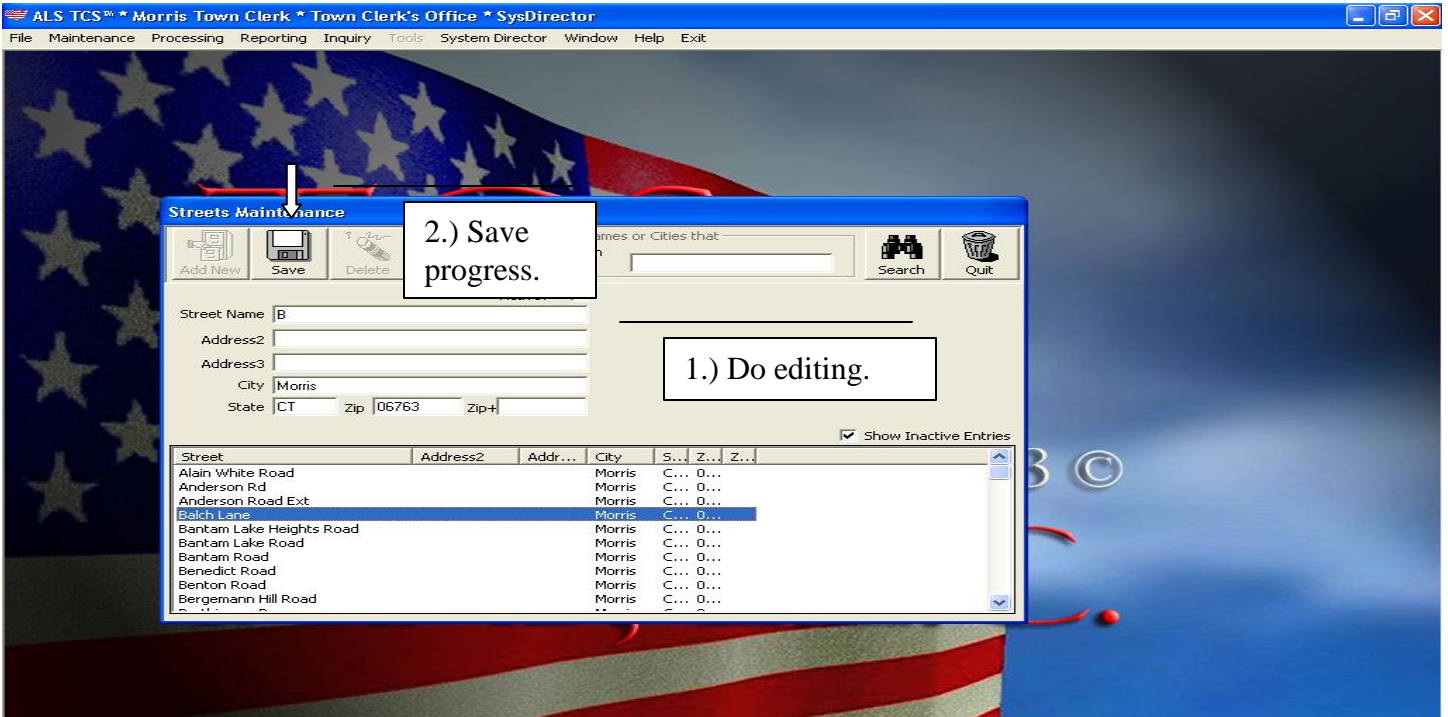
ALS TCS™ * Morris Town Clerk * Town Clerk's Office * SysDirector

File Maintenance Processing Reporting Inquiry Tools System Director Window Help Exit

Streets Maint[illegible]nance

Add New Save Delete

2.) Save progress.

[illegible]ames or Cities that

Search Quit

Street Name B

Address2

Address3

City Morris

State CT Zip 06763 Zip+

1.) Do editing.

Show Inactive Entries

| Street | Address2 | Addr... | City | S... | Z... | Z... |
|---|---|---|---|---|---|---|
| Alain White Road | | | Morris | C... | 0... | |
| Anderson Rd | | | Morris | C... | 0... | |
| Anderson Road Ext | | | Morris | C... | 0... | |
| Balch Lane | | | Morris | C... | 0... | |
| Bantam Lake Heights Road | | | Morris | C... | 0... | |
| Bantam Lake Road | | | Morris | C... | 0... | |
| Bantam Road | | | Morris | C... | 0... | |
| Benedict Road | | | Morris | C... | 0... | |
| Benton Road | | | Morris | C... | 0... | |
| Bergemann Hill Road | | | Morris | C... | 0... | |

3 ©